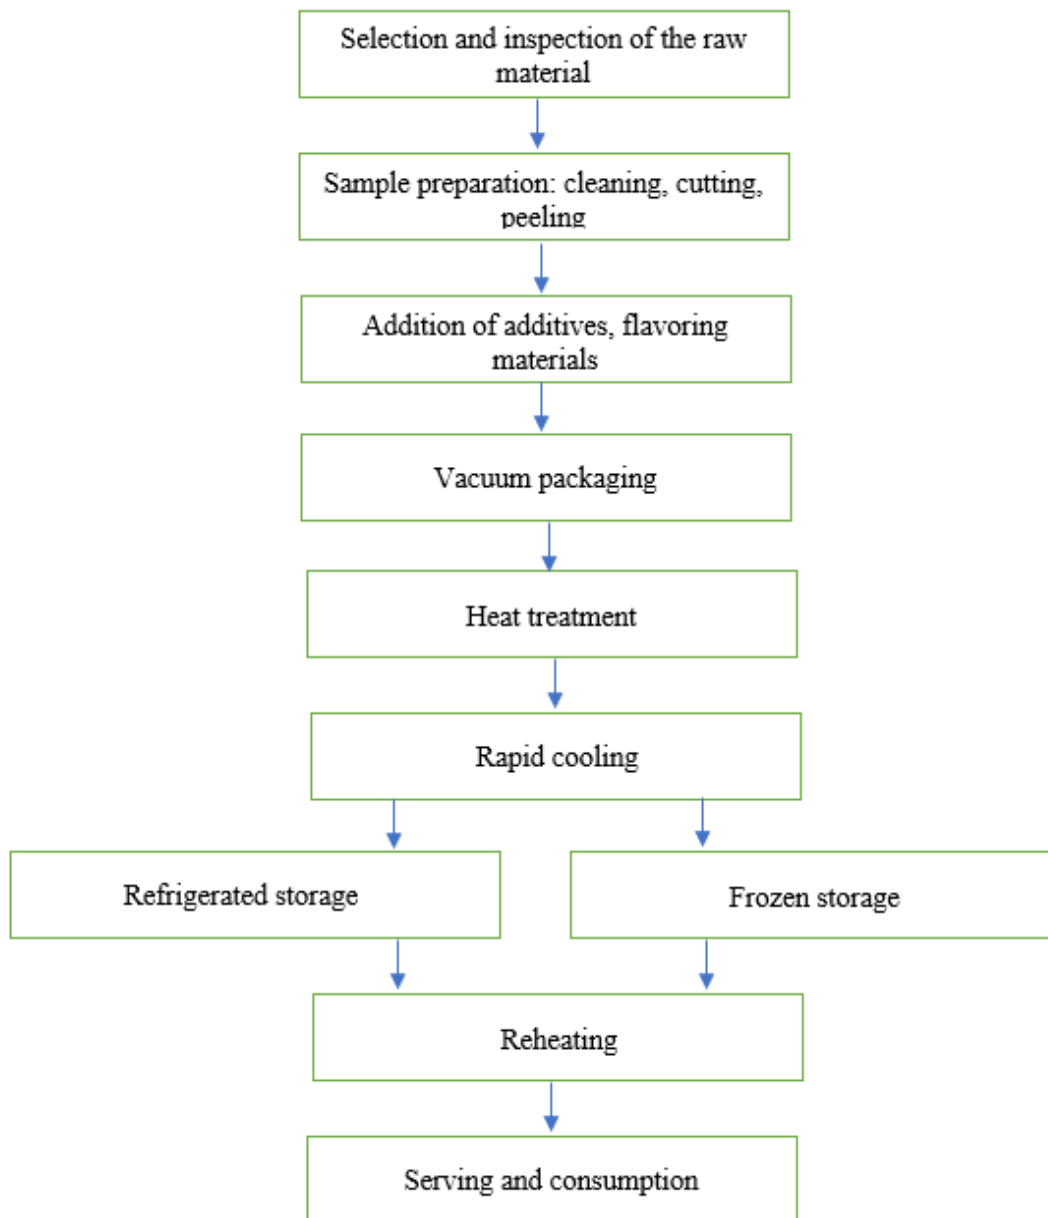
Selection and inspection of the raw material

Sample preparation: cleaning, cutting, peeling

Addition of additives, flavoring materials

Vacuum packaging

Heat treatment

Rapid cooling

Refrigerated storage

Frozen storage

Reheating

Serving and consumption